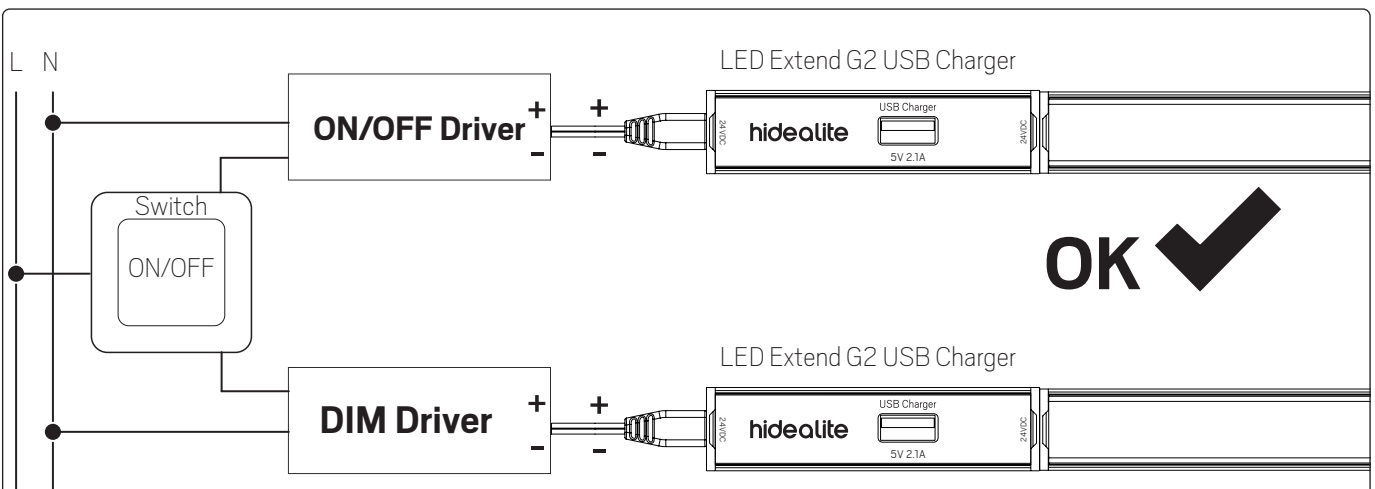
L N

LED Extend G2 USB Charger

ON/OFF Driver + –

+ –

24VDC hidealite USB Charger 5V 2.1A 24VDC

Switch

ON/OFF

OK

LED Extend G2 USB Charger

DIM Driver + –

+ –

24VDC hidealite USB Charger 5V 2.1A 24VDC